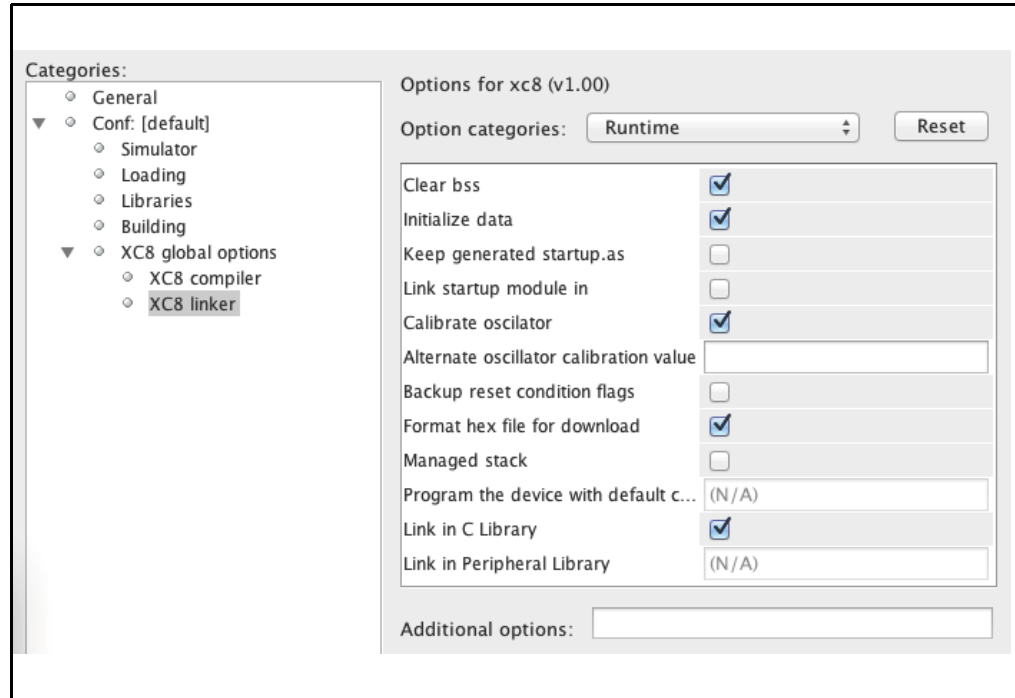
Categories:
General
Conf: [default]
Simulator
Loading
Libraries
Building
XC8 global options
XC8 compiler
XC8 linker

Options for xc8 (v1.00)

Option categories: Runtime Reset

| | |
|---|---|
| Clear bss | ☑ |
| Initialize data | ☑ |
| Keep generated startup.as | ☐ |
| Link startup module in | ☐ |
| Calibrate oscilator | ☑ |
| Alternate oscillator calibration value | |
| Backup reset condition flags | ☐ |
| Format hex file for download | ☑ |
| Managed stack | ☐ |
| Program the device with default c... | (N/A) |
| Link in C Library | ☑ |
| Link in Peripheral Library | (N/A) |

Additional options: